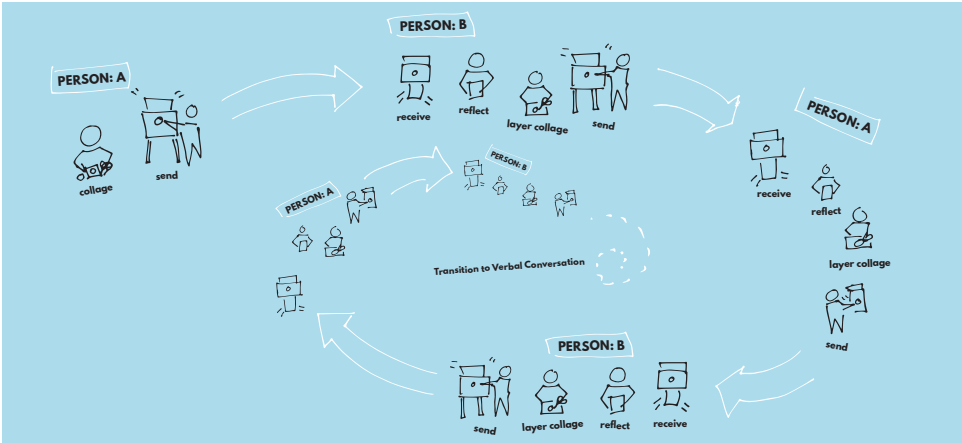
PERSON: A

collage

send

PERSON: B

receive

reflect

layer collage

send

PERSON: A

receive

reflect

layer collage

send

PERSON: B

send

layer collage

reflect

receive

PERSON: A

PERSON: B

Transition to Verbal Conversation